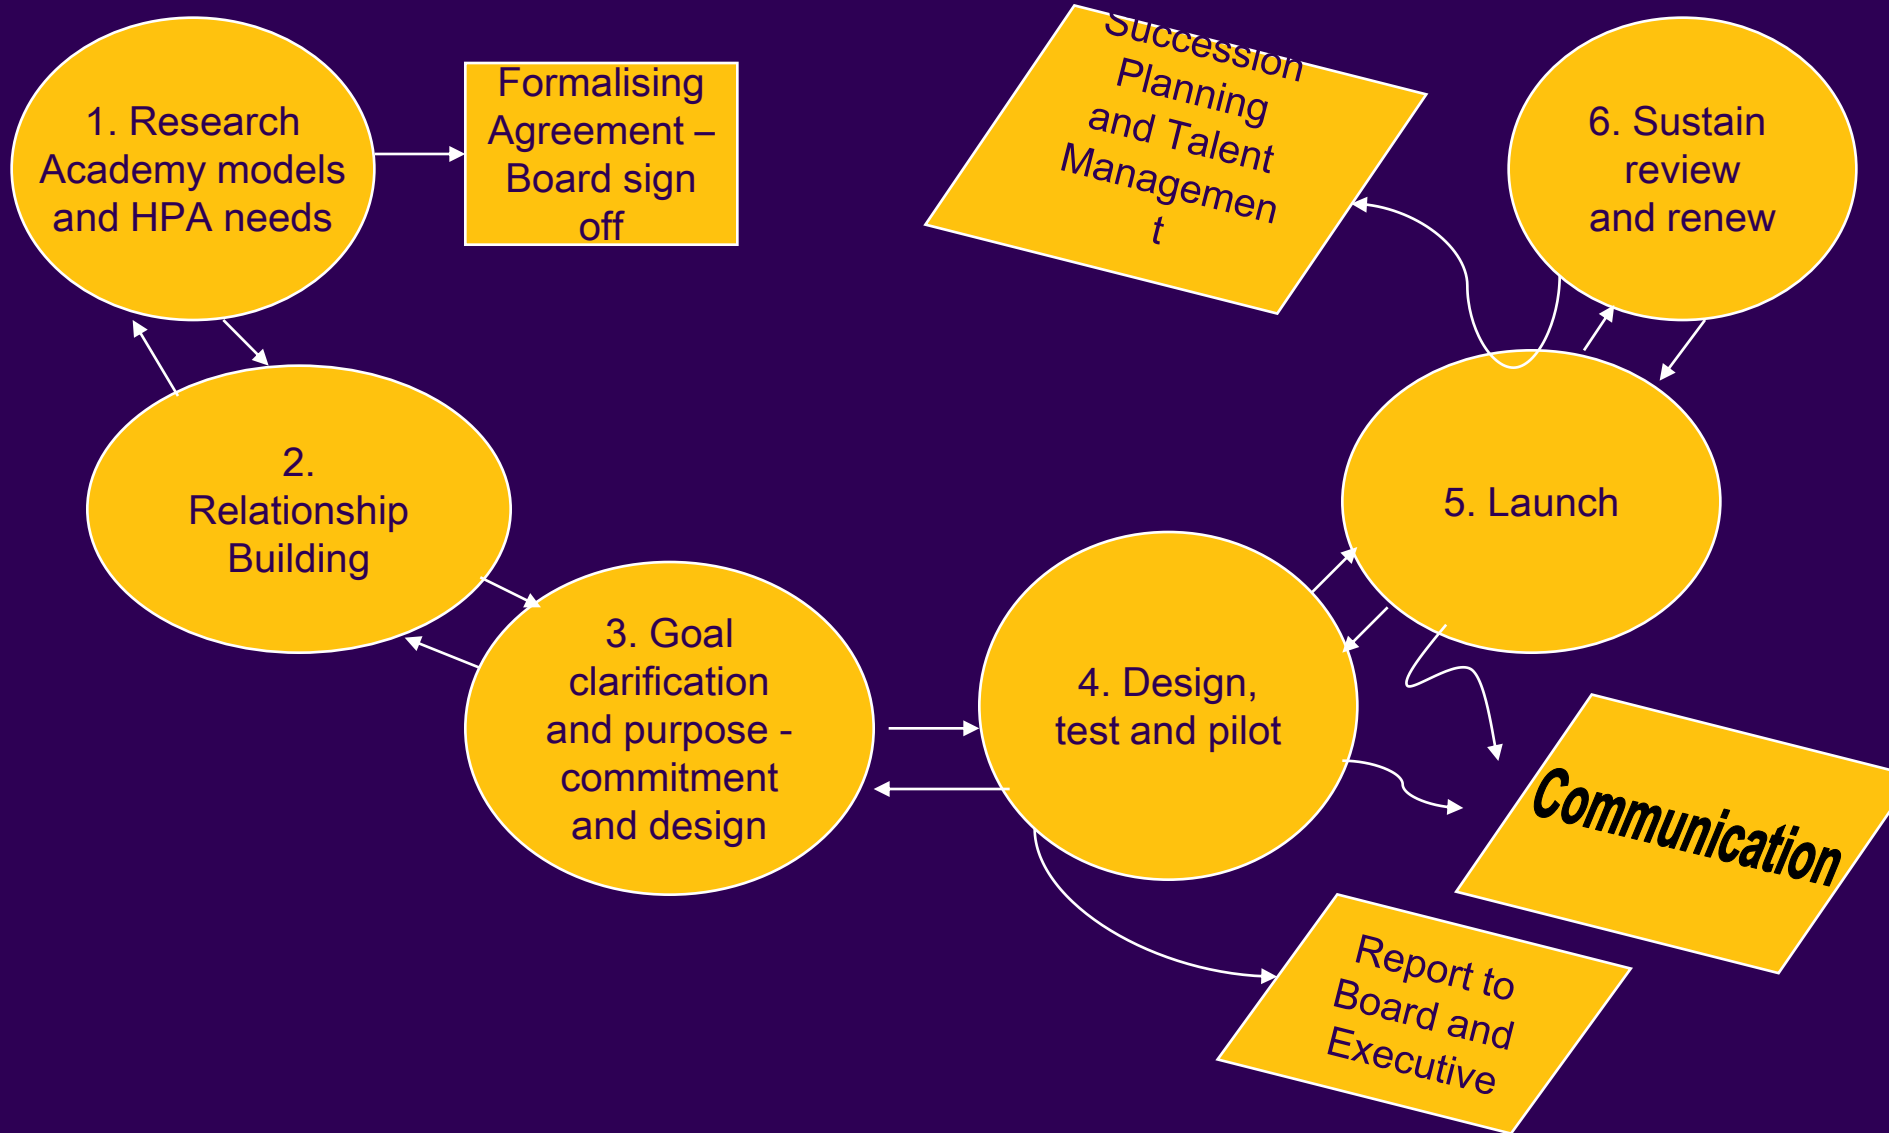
1. Research Academy models and HPA needs

Formalising Agreement – Board sign off

Succession Planning and Talent Managemen t

6. Sustain review and renew

2. Relationship Building

5. Launch

3. Goal clarification and purpose - commitment and design

4. Design, test and pilot

Communication

Report to Board and Executive